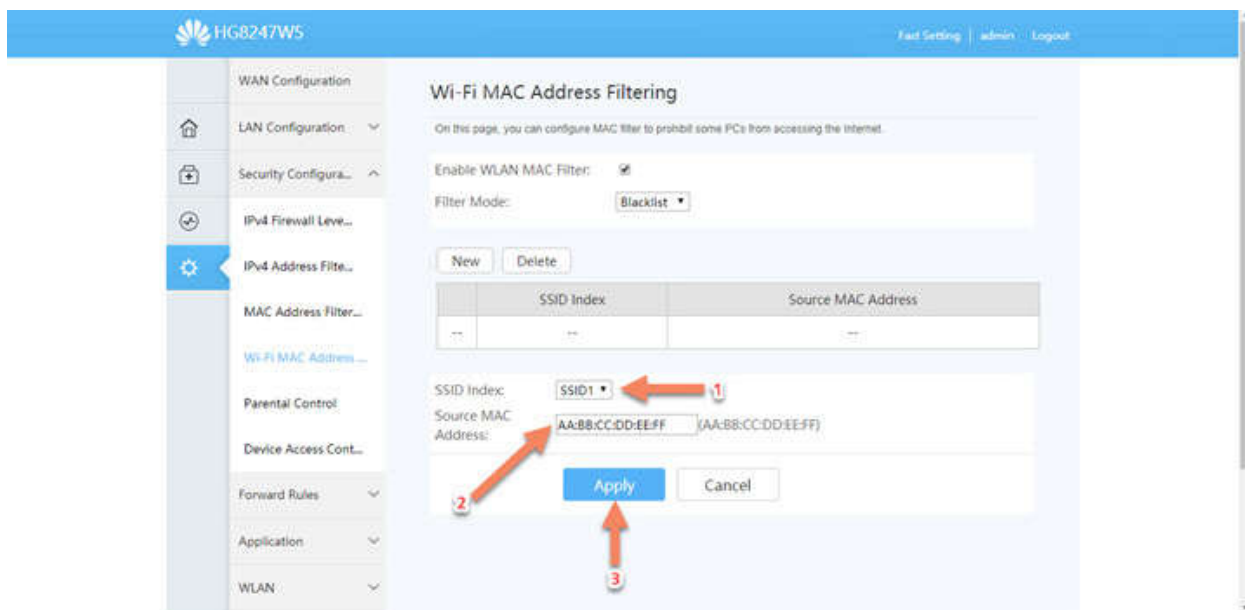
HG8247WS

Fast Setting | admin Logout

WAN Configuration
LAN Configuration
Security Configura...
IPv4 Firewall Leve...
IPv4 Address Filte...
MAC Address Filter...
Wi-Fi MAC Address ...
Parental Control
Device Access Cont...
Forward Rules
Application
WLAN

Wi-Fi MAC Address Filtering

On this page, you can configure MAC filter to prohibit some PCs from accessing the Internet.

Enable WLAN MAC Filter:
Filter Mode: Blacklist

New Delete

| | SSID Index | Source MAC Address |
|---|---|---|
| -- | -- | -- |

SSID Index: SSID1
1
Source MAC Address: AA:BB:CC:DD:EE:FF (AA:BB:CC:DD:EE:FF)
2
Apply Cancel
3